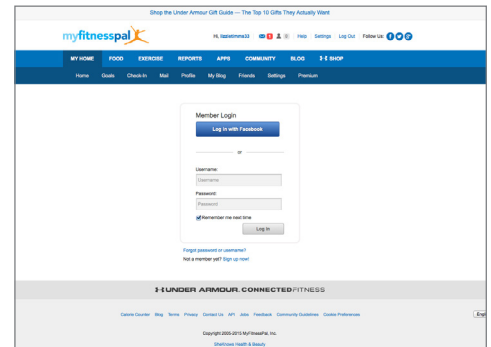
Shop the Under Armour Gift Guide — The Top 10 Gifts They Actually Want

myfitnesspal

Hi, lizzietimms32 Help Settings Log Out Follow Us:

MY HOME FOOD EXERCISE REPORTS APPS COMMUNITY BLOG SHOP

Home Goals Check-In Mail Profile My Blog Friends Settings Premium

Member Login

Log in with Facebook

or

Username:

Username

Password:

Password

Remember me next time

Log In

Forgot password or username?

Not a member yet? Sign up now!

UNDER ARMOUR. CONNECTED FITNESS

Calorie Counter Blog Terms Privacy Contact Us API Jobs Feedback Community Guidelines Cookie Preferences

Copyright 2005-2015 MyFitnessPal, Inc.

SheKnows Health & Beauty

Engl